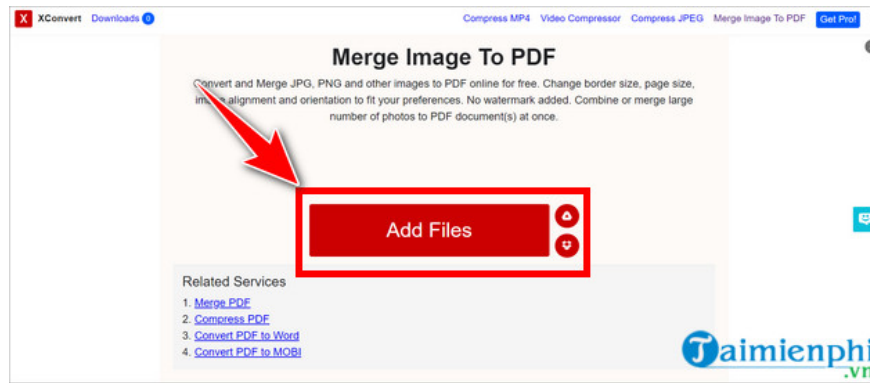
X XConvert Downloads 0

Compress MP4 Video Compressor Compress JPEG Merge Image To PDF Get Pro!

Merge Image To PDF

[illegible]onvert and Merge JPG, PNG and other images to PDF online for free. Change border size, page size, im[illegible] alignment and orientation to fit your preferences. No watermark added. Combine or merge large number of photos to PDF document(s) at once.

Add Files

Related Services
1. Merge PDF
2. Compress PDF
3. Convert PDF to Word
4. Convert PDF to MOBI

Taimienphi .vn